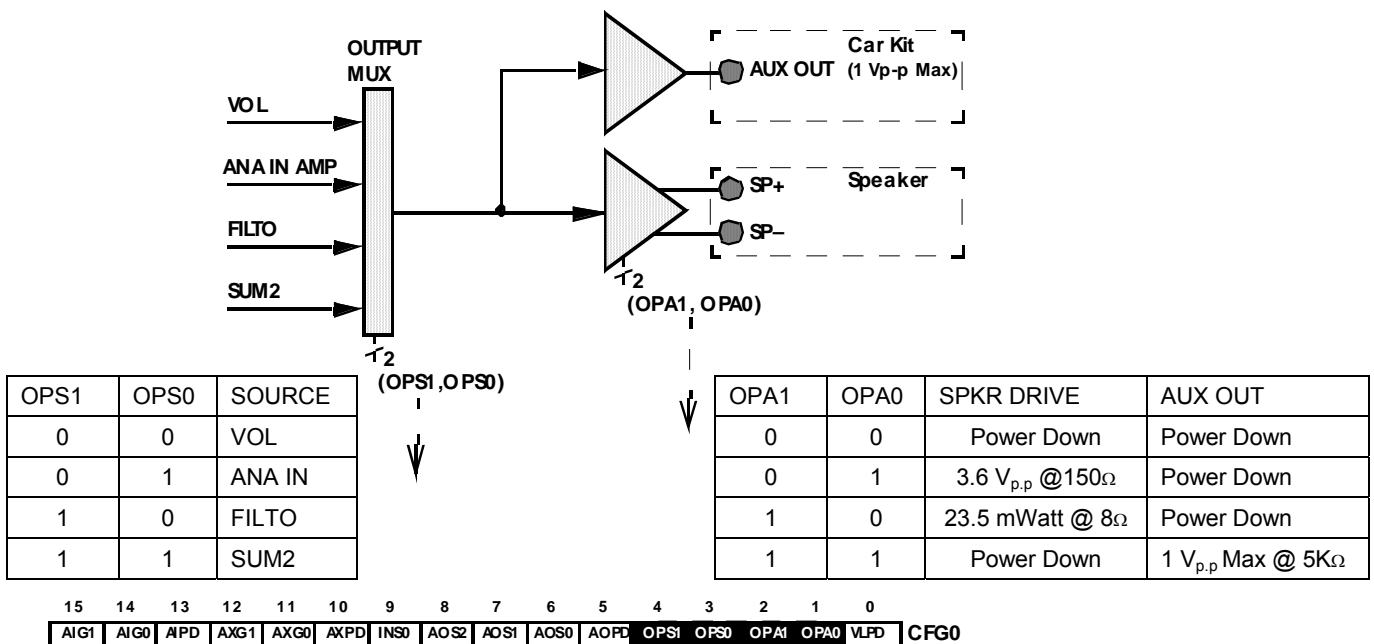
OUTPUT MUX

VOL

ANA IN AMP

FILTO

SUM2

2

(OPS1,OPS0)

AUX OUT

Car Kit (1 Vp-p Max)

SP+

SP–

Speaker

2

(OPA1, OPA0)

| OPS1 | OPS0 | SOURCE |
|---|---|---|
| 0 | 0 | VOL |
| 0 | 1 | ANA IN |
| 1 | 0 | FILTO |
| 1 | 1 | SUM2 |

| OPA1 | OPA0 | SPKR DRIVE | AUX OUT |
|---|---|---|---|
| 0 | 0 | Power Down | Power Down |
| 0 | 1 | 3.6 $V_{p.p}$ @150$\Omega$ | Power Down |
| 1 | 0 | 23.5 mWatt @ 8$\Omega$ | Power Down |
| 1 | 1 | Power Down | 1 $V_{p.p}$ Max @ 5K$\Omega$ |

| 15 | 14 | 13 | 12 | 11 | 10 | 9 | 8 | 7 | 6 | 5 | 4 | 3 | 2 | 1 | 0 | |
|---|---|---|---|---|---|---|---|---|---|---|---|---|---|---|---|---|
| AIG1 | AIG0 | AIPD | AXG1 | AXG0 | AXPD | INS0 | AOS2 | AOS1 | AOS0 | AOPD | OPS1 | OPS0 | OPA1 | OPA0 | VLPD | CFG0 |